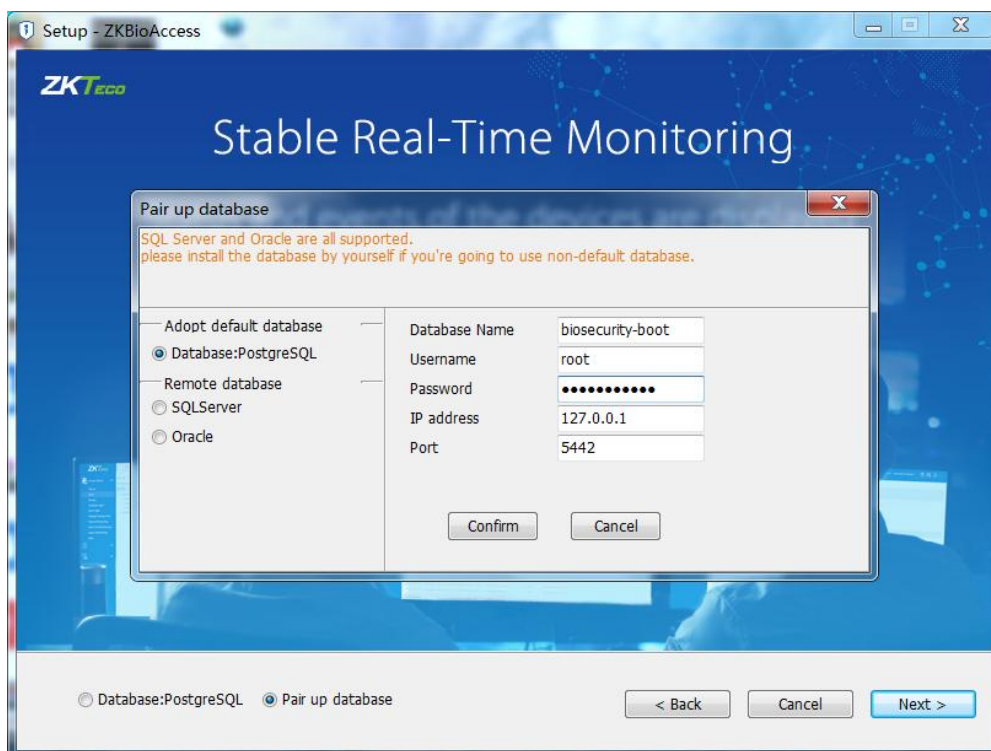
Setup - ZKBioAccess

ZKTeco

Stable Real-Time Monitoring

Pair up database

SQL Server and Oracle are all supported.
please install the database by yourself if you're going to use non-default database.

Adopt default database
Database:PostgreSQL
Remote database
SQLServer
Oracle

| | |
|---|---|
| Database Name | biosecurity-boot |
| Username | root |
| Password | ●●●●●●●●●●● |
| IP address | 127.0.0.1 |
| Port | 5442 |

Confirm
Cancel

Database:PostgreSQL
Pair up database

< Back
Cancel
Next >